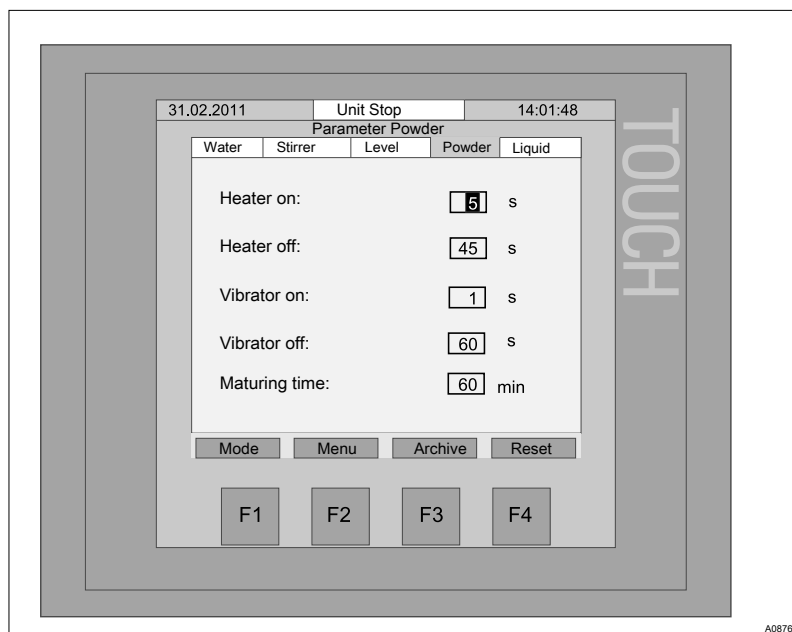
31.02.2011 | Unit Stop | 14:01:48

Parameter Powder

Water | Stirrer | Level | Powder | Liquid

Heater on: 5 s

Heater off: 45 s

Vibrator on: 1 s

Vibrator off: 60 s

Maturing time: 60 min

Mode | Menu | Archive | Reset

F1 F2 F3 F4

TOUCH

A0876